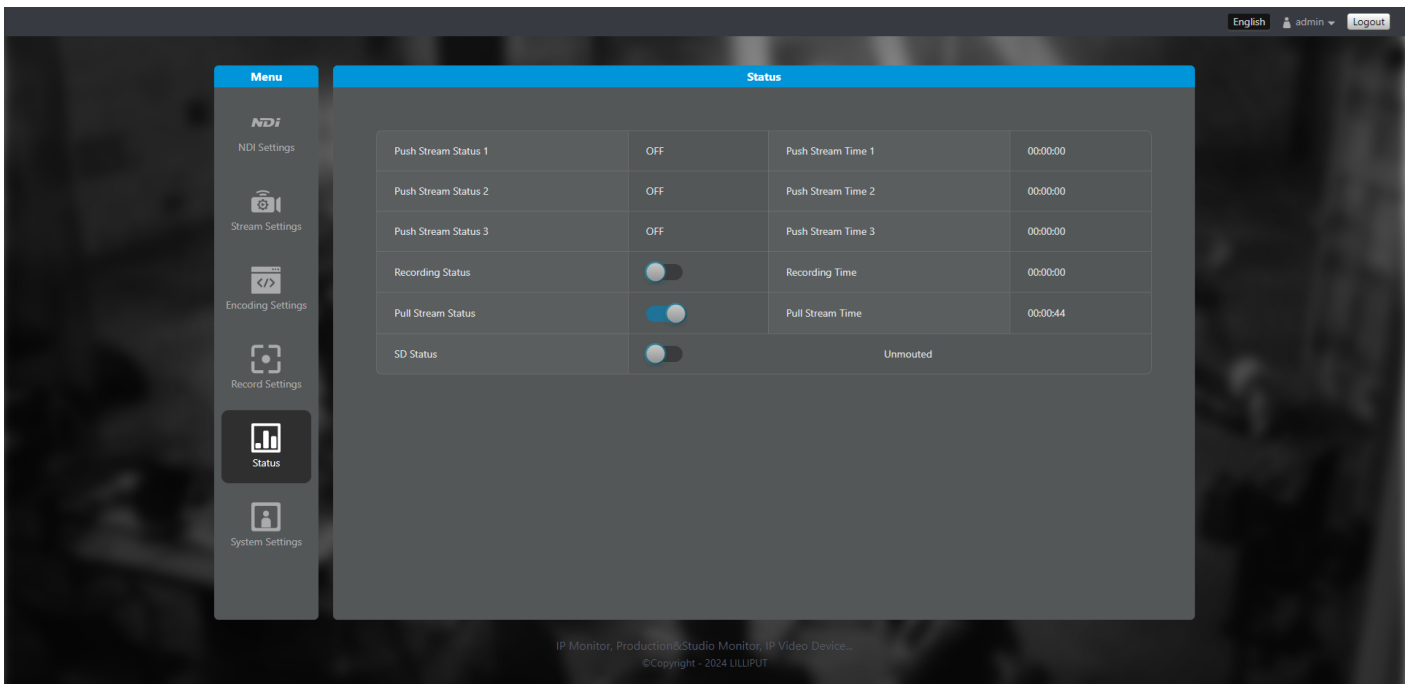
English admin Logout

Menu

NDi
NDI Settings

Stream Settings

</>
Encoding Settings

Record Settings

Status

System Settings

Status

| Push Stream Status 1 | OFF | Push Stream Time 1 | 00:00:00 |
|---|---|---|---|
| Push Stream Status 2 | OFF | Push Stream Time 2 | 00:00:00 |
| Push Stream Status 3 | OFF | Push Stream Time 3 | 00:00:00 |
| Recording Status | | Recording Time | 00:00:00 |
| Pull Stream Status | | Pull Stream Time | 00:00:44 |
| SD Status | | Unmouted | |

IP Monitor, Production&Studio Monitor, IP Video Device...
©Copyright - 2024 LILLIPUT